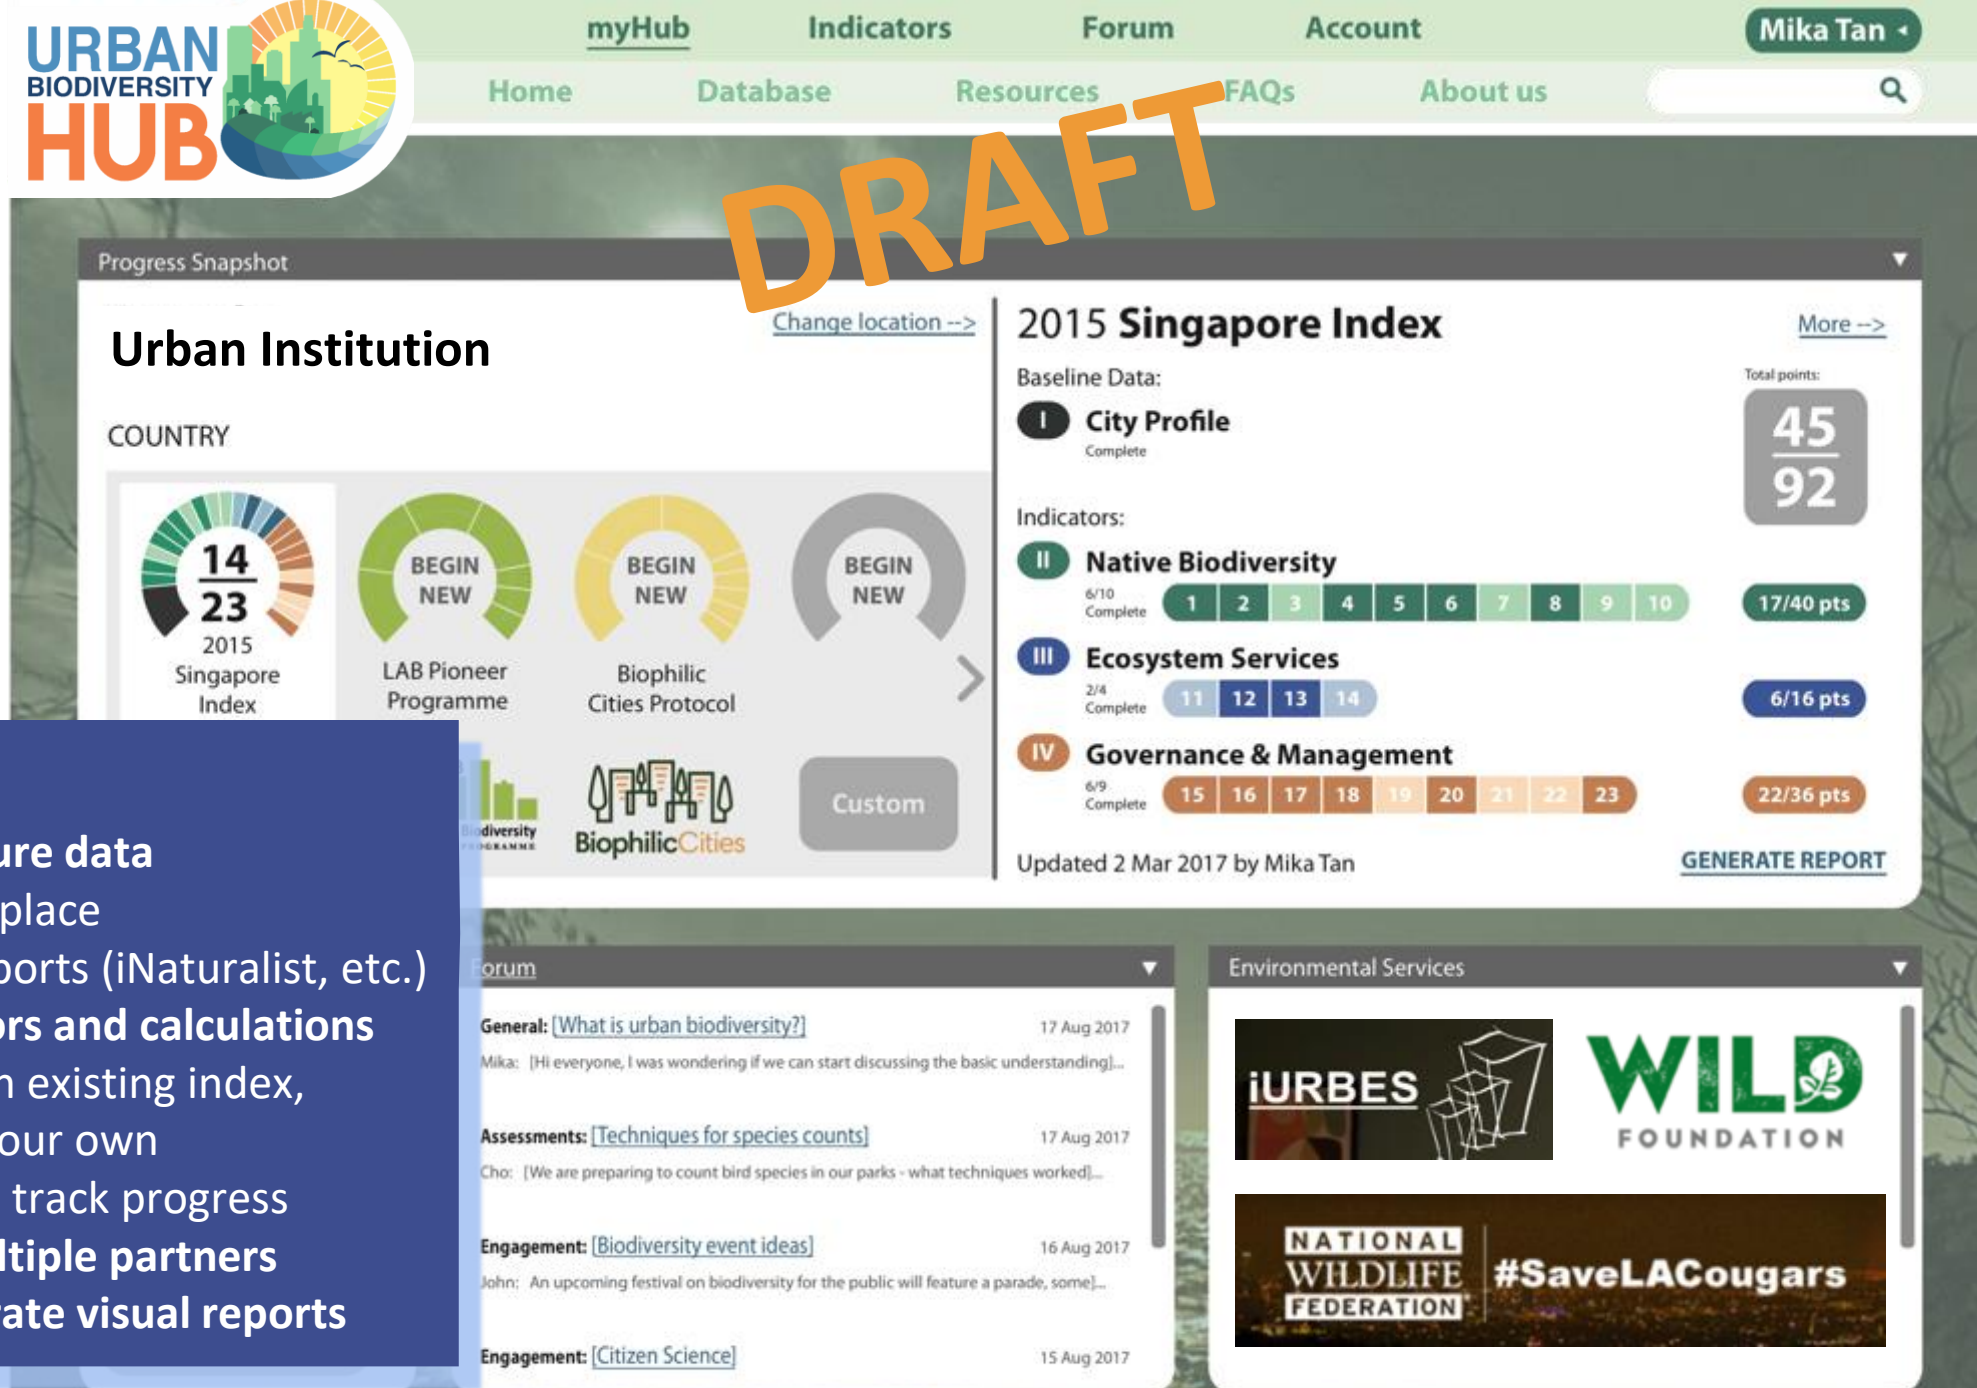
URBAN BIODIVERSITY HUB

myHub Indicators Forum Account Mika Tan

Home Database Resources FAQs About us

DRAFT

Progress Snapshot

Urban Institution

Change location -->

COUNTRY

14
23
2015
Singapore Index

BEGIN NEW
LAB Pioneer Programme

BEGIN NEW
Biophilic Cities Protocol

BEGIN NEW

Biodiversity PROGRAMME

BiophilicCities

Custom

2015 Singapore Index

More -->

Baseline Data:

I City Profile
Complete

Total points:
45
92

Indicators:

II Native Biodiversity
6/10 Complete
1 2 3 4 5 6 7 8 9 10
17/40 pts

III Ecosystem Services
2/4 Complete
11 12 13 14
6/16 pts

IV Governance & Management
6/9 Complete
15 16 17 18 19 20 21 22 23
22/36 pts

Updated 2 Mar 2017 by Mika Tan

GENERATE REPORT

ure data
place
ports (iNaturalist, etc.)
rs and calculations
n existing index,
our own
track progress
ltiple partners
ate visual reports

orum

General: [What is urban biodiversity?] 17 Aug 2017
Mika: [Hi everyone, I was wondering if we can start discussing the basic understanding]...

Assessments: [Techniques for species counts] 17 Aug 2017
Cho: [We are preparing to count bird species in our parks - what techniques worked]...

Engagement: [Biodiversity event ideas] 16 Aug 2017
John: An upcoming festival on biodiversity for the public will feature a parade, some]...

Engagement: [Citizen Science] 15 Aug 2017

Environmental Services

iURBES

WILD FOUNDATION

NATIONAL WILDLIFE FEDERATION #SaveLACougars